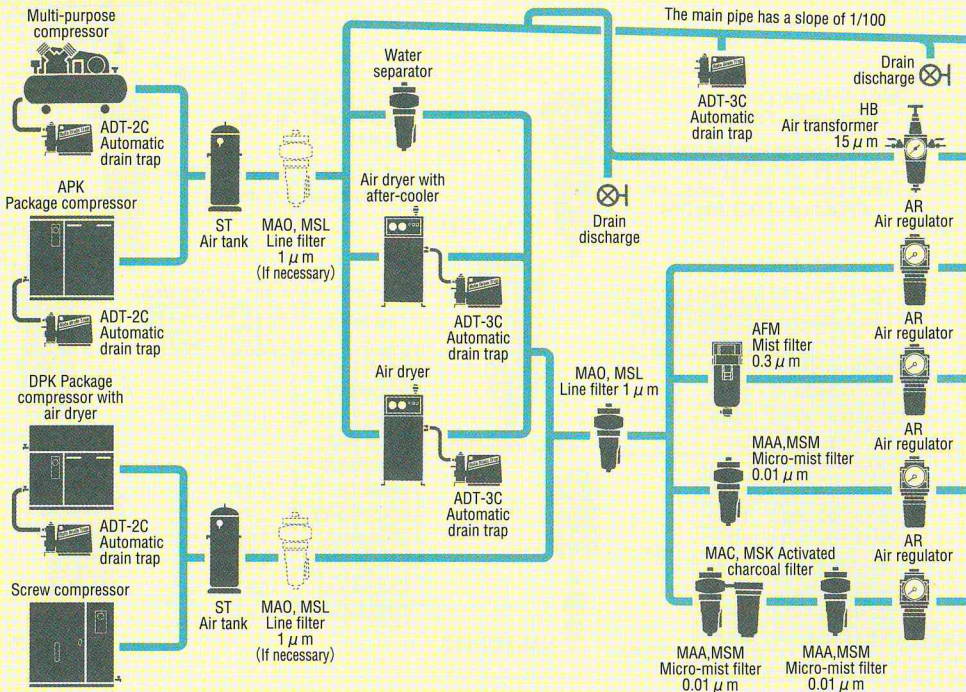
Multi-purpose compressor

ADT-2C
Automatic drain trap

APK
Package compressor

ADT-2C
Automatic drain trap

DPK Package compressor with air dryer

ADT-2C
Automatic drain trap

Screw compressor

ST
Air tank

MAO, MSL
Line filter
1 $\mu$ m
(If necessary)

ST
Air tank

MAO, MSL
Line filter
1 $\mu$ m
(If necessary)

Water separator

Air dryer with after-cooler

ADT-3C
Automatic drain trap

Air dryer

ADT-3C
Automatic drain trap

The main pipe has a slope of 1/100

ADT-3C
Automatic drain trap

Drain discharge

Drain discharge

HB
Air transformer
15 $\mu$ m

AR
Air regulator

MAO, MSL
Line filter 1 $\mu$ m

AFM
Mist filter
0.3 $\mu$ m

AR
Air regulator

MAA,MSM
Micro-mist filter
0.01 $\mu$ m

AR
Air regulator

MAC, MSK Activated charcoal filter

AR
Air regulator

MAA,MSM
Micro-mist filter
0.01 $\mu$ m

MAA,MSM
Micro-mist filter
0.01 $\mu$ m